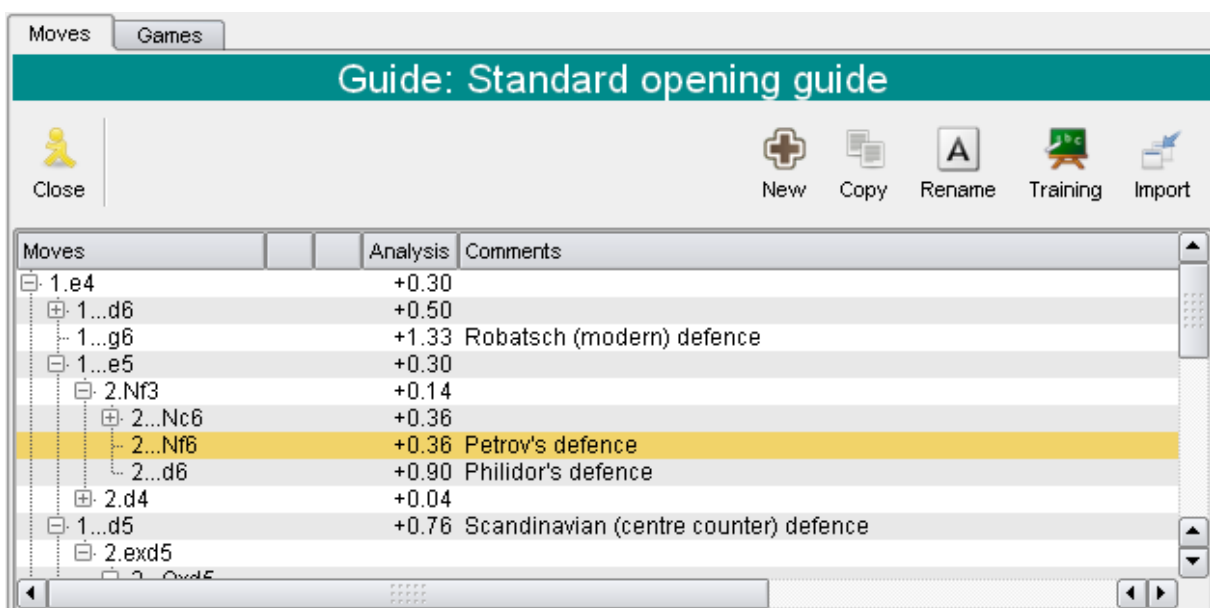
Moves Games

Guide: Standard opening guide

Close

New Copy Rename Training Import

| Moves | | | Analysis | Comments |
|---|---|---|---|---|
| 1.e4 | | | +0.30 | |
| 1...d6 | | | +0.50 | |
| 1...g6 | | | +1.33 | Robatsch (modern) defence |
| 1...e5 | | | +0.30 | |
| 2.Nf3 | | | +0.14 | |
| 2...Nc6 | | | +0.36 | |
| 2...Nf6 | | | +0.36 | Petrov's defence |
| 2...d6 | | | +0.90 | Philidor's defence |
| 2.d4 | | | +0.04 | |
| 1...d5 | | | +0.76 | Scandinavian (centre counter) defence |
| 2.exd5 | | | | |
| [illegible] | | | | |